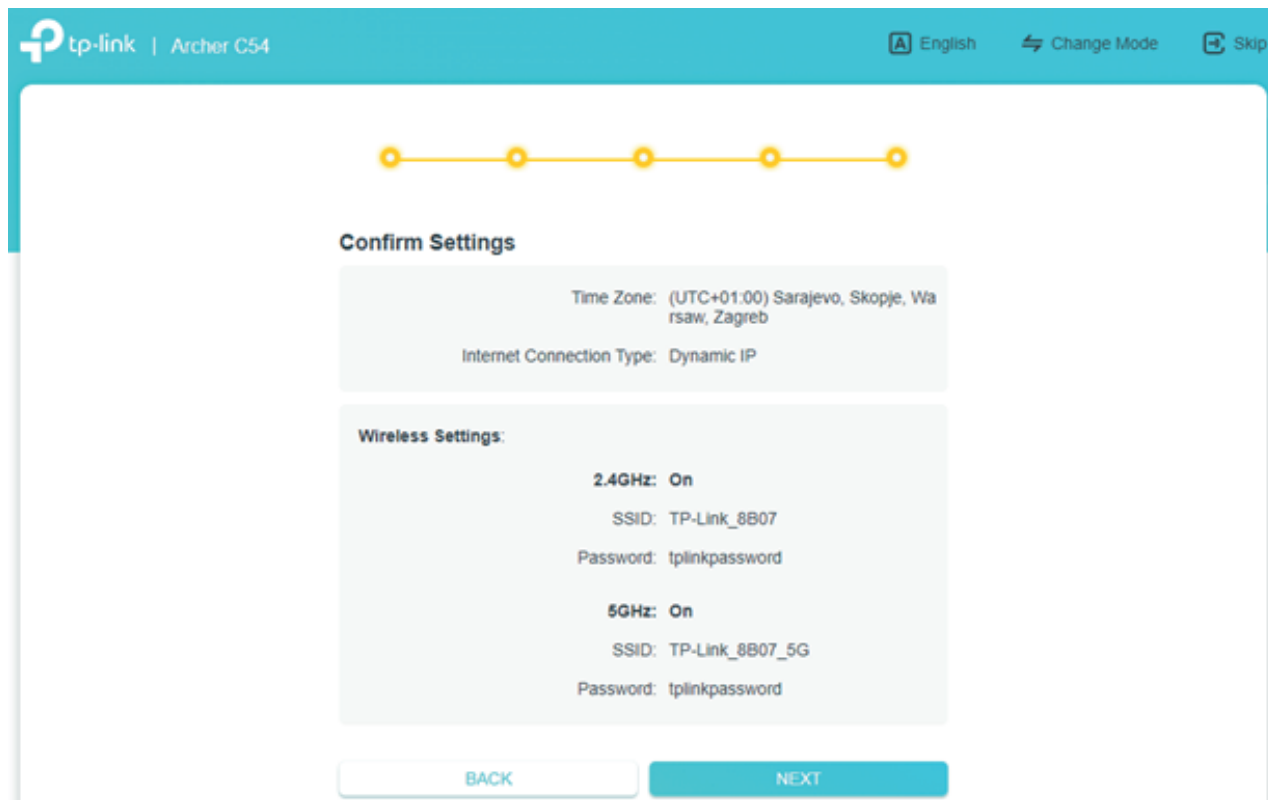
tp-link | Archer C54

English Change Mode Skip

Confirm Settings

Time Zone: (UTC+01:00) Sarajevo, Skopje, Warsaw, Zagreb

Internet Connection Type: Dynamic IP

Wireless Settings:

2.4GHz: On

SSID: TP-Link_8B07

Password: tplinkpassword

5GHz: On

SSID: TP-Link_8B07_5G

Password: tplinkpassword

BACK

NEXT